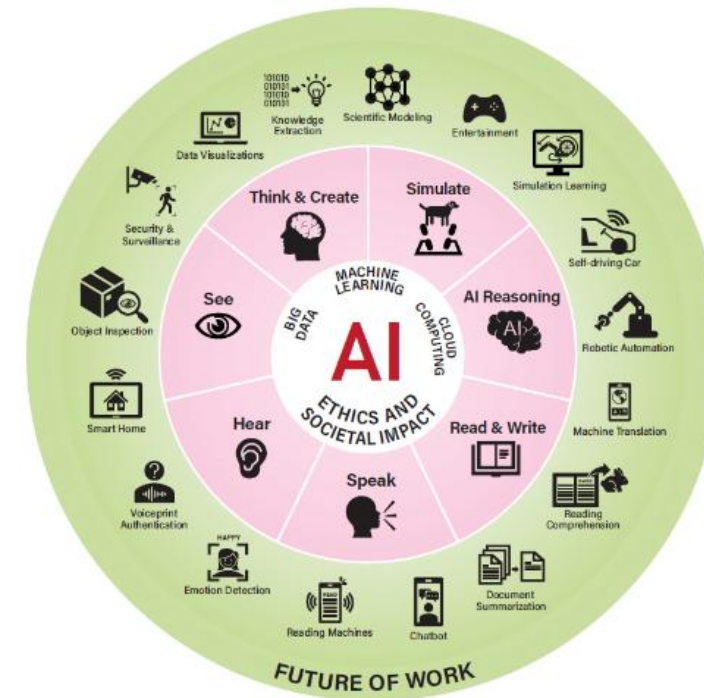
Data Visualizations

101010
010101
101010
010101
Knowledge Extraction

Scientific Modeling

Entertainment

Simulation Learning

Security & Surveillance

Self-driving Car

Object Inspection

Robotic Automation

Smart Home

Machine Translation

Voiceprint Authentication

Reading Comprehension

HAPPY
Emotion Detection

Reading Machines

Chatbot

Document Summarization

Think & Create

Simulate

AI Reasoning

See

Read & Write

Hear

Speak

MACHINE LEARNING

BIG DATA

CLOUD COMPUTING

AI

ETHICS AND SOCIETAL IMPACT

FUTURE OF WORK